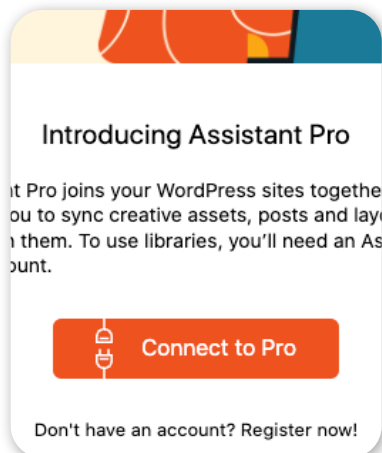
Introducing Assistant Pro

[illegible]t Pro joins your WordPress sites togethe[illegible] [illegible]ou to sync creative assets, posts and lay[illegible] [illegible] them. To use libraries, you'll need an As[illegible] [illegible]ount.

Connect to Pro

Don't have an account? Register now!